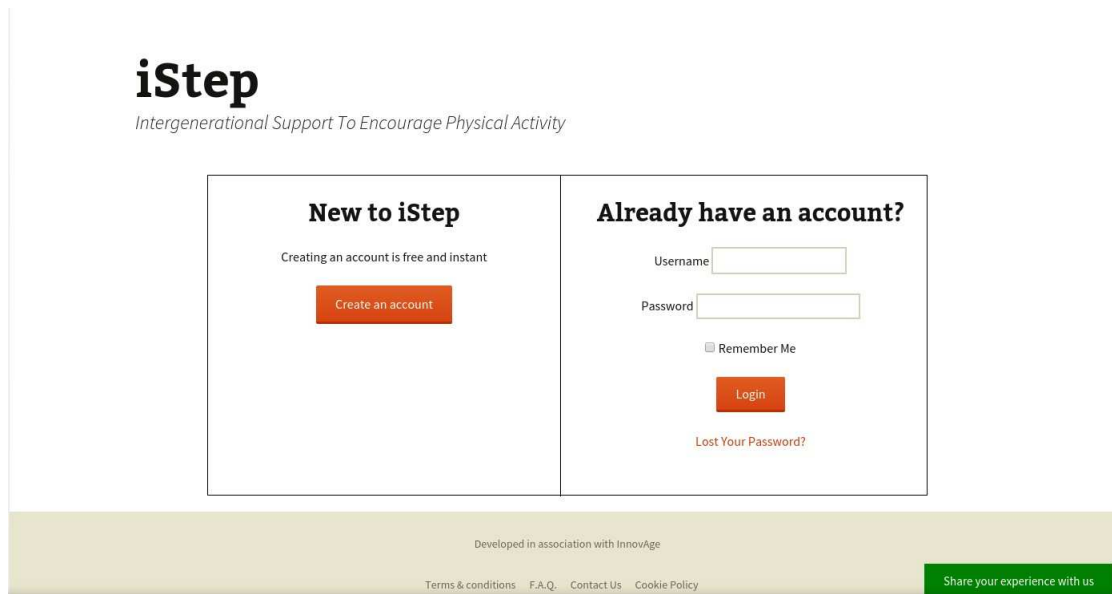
iStep
Intergenerational Support To Encourage Physical Activity

New to iStep

Creating an account is free and instant

Create an account

Already have an account?

Username

Password

Remember Me

Login

Lost Your Password?

Developed in association with InnovAge

Terms & conditions F.A.Q. Contact Us Cookie Policy

Share your experience with us